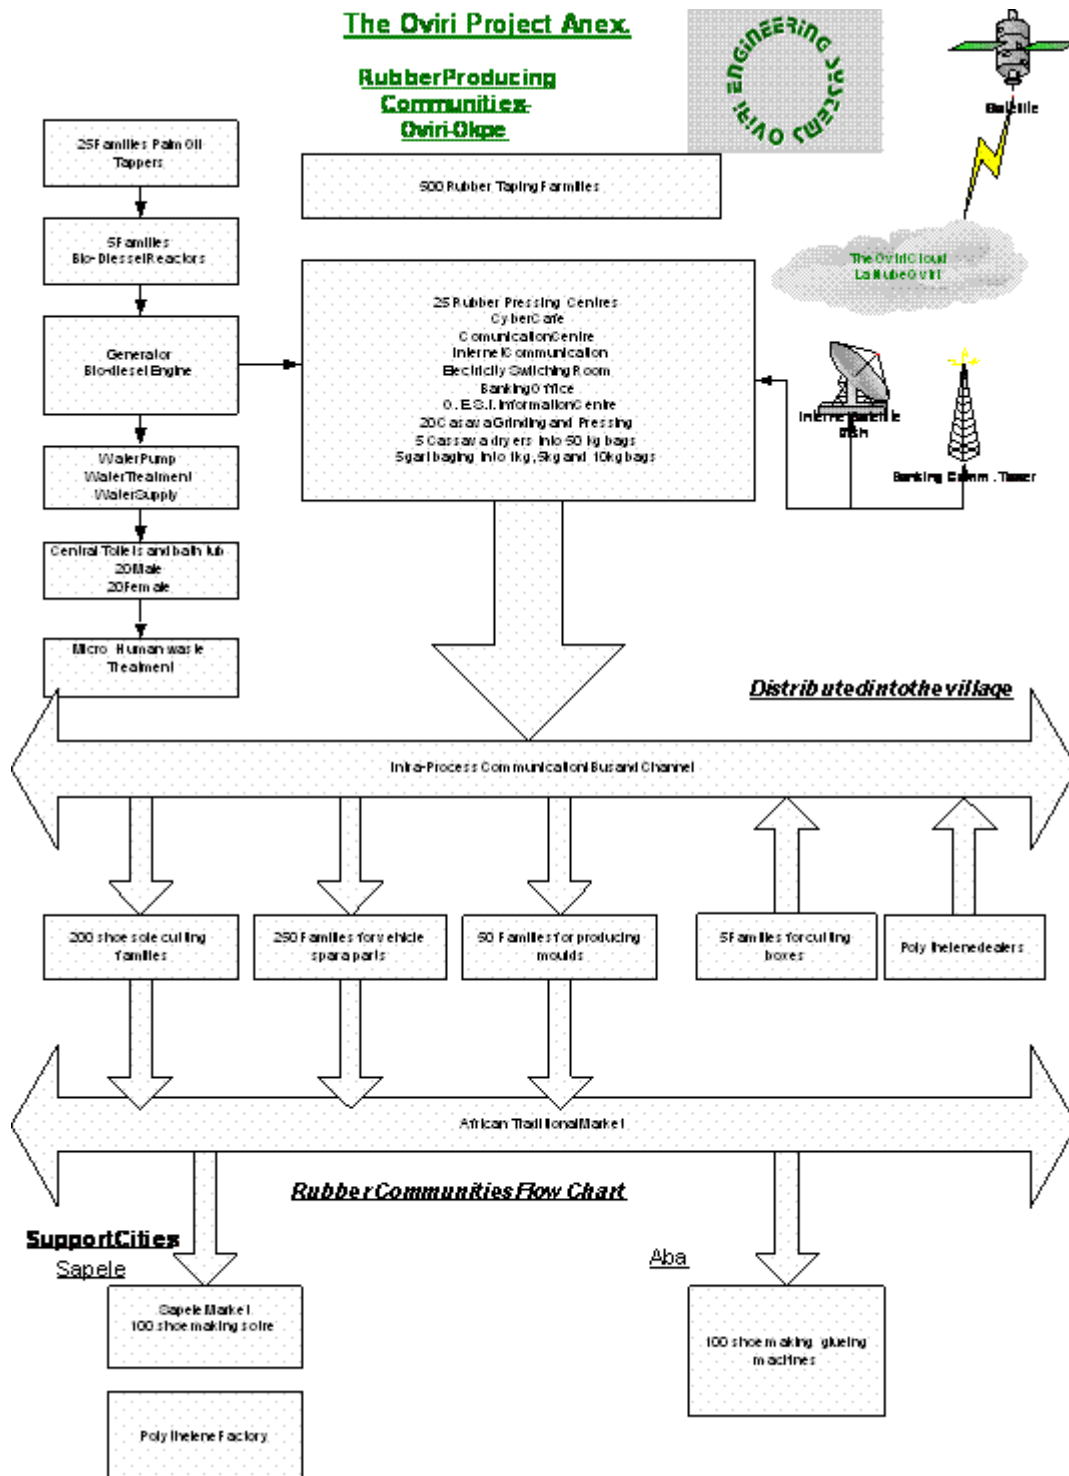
The Oviri Project Anex.

RubberProducing Communities-Oviri-Okpe

ENGINEERING SYSTEMS OVIRI

Satellite

The OviriCloud LaMubeOviri

25Families Palm Oil Tappers

5Families Bio-DieselReactors

Generator Bio-diesel Engine

WaterPump WaterTreatment WaterSupply

Central Toilets and bath tub 20Male 20Female

Micro Human waste Treatment

500 Rubber Taping Families

25 Rubber Pressing Centres
CyberCafe
ComunicationCentre
Internet Communication
Electricity Switching Room
BankingOffice
O.E.S.I. InformationCentre
20Cassava Grinding and Pressing
5 Cassava dryers into 50 kg bags
5garibaging into 1kg,5kg and 10kg bags

Internet Satellite Dish

Banking Comm. Tower

Distributedintothevillage

Intra-Process Communication Bus and Channel

200 shoe sole cutting families

250 Families for vehicle spara parts

50 Families for producing moulds

5Families forcutting boxes

Poly thelenedealers

African TraditionalMarket

RubberCommunitiesFlow Chart

SupportCities
Sapele

Sapele Market
100 shoe making soire

Poly thelene Factory

Aba

100 shoe making glueing machines